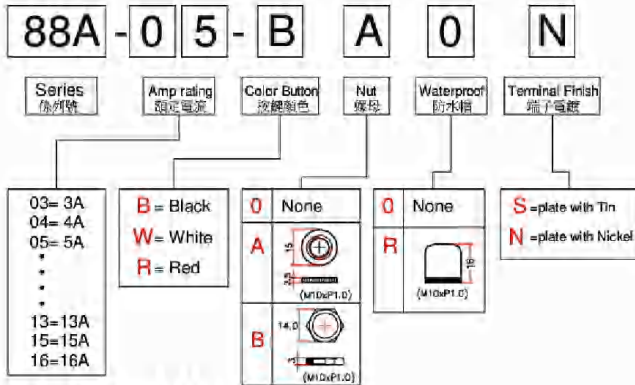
88A - 0 5 - B A 0 N

Series
係列號

Amp rating
額定電流

Color Button
按鍵顏色

Nut
螺母

Waterproof
防水帽

Terminal Finish
端子電鍍

03= 3A
04= 4A
05= 5A
•
•
•
13=13A
15=15A
16=16A

B = Black
W = White
R = Red

| 0 | None |
|---|---|
| A | 15, 3.5, (M10xP1.0) |
| B | 14.0, 3, (M10xP1.0) |

| 0 | None |
|---|---|
| R | 18, (M10xP1.0) |

S =plate with Tin
N =plate with Nickel